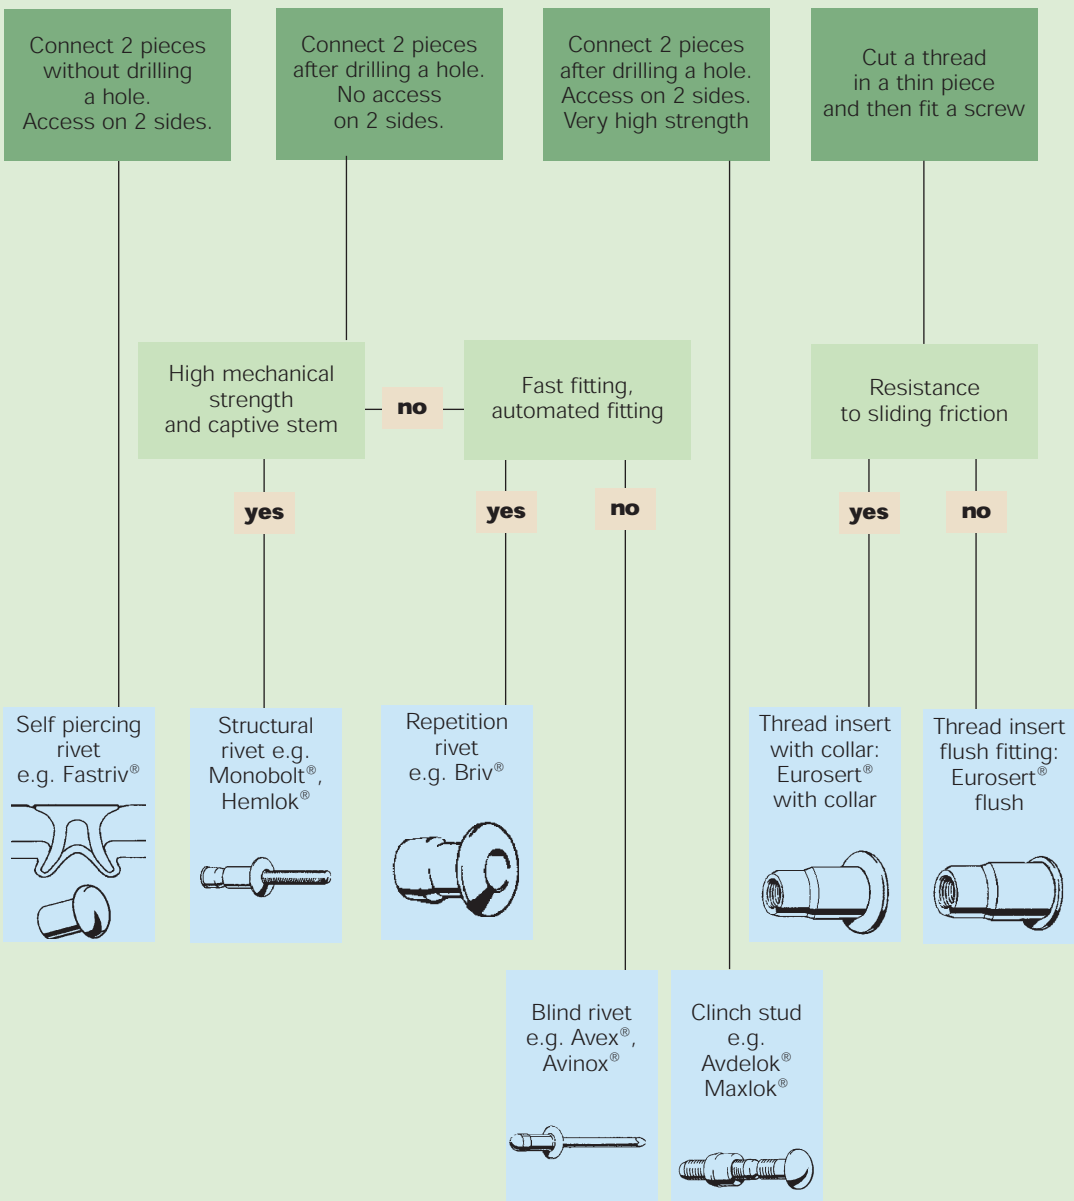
Connect 2 pieces without drilling a hole. Access on 2 sides.

Connect 2 pieces after drilling a hole. No access on 2 sides.

Connect 2 pieces after drilling a hole. Access on 2 sides. Very high strength

Cut a thread in a thin piece and then fit a screw

High mechanical strength and captive stem

no

Fast fitting, automated fitting

Resistance to sliding friction

yes

yes

no

yes

no

Self piercing rivet e.g. Fastriv®

Structural rivet e.g. Monobolt®, Hemlok®

Repetition rivet e.g. Briv®

Thread insert with collar: Eurosert® with collar

Thread insert flush fitting: Eurosert® flush

Blind rivet e.g. Avex®, Avinox®

Clinch stud e.g. Avdelok® Maxlok®